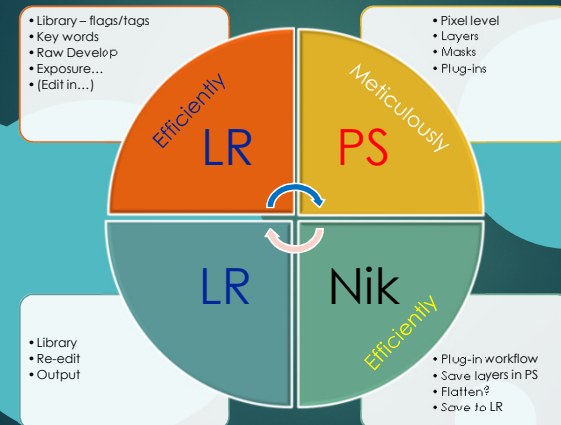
• Library – flags/tags
• Key words
• Raw Develop
• Exposure…
• (Edit in…)

• Pixel level
• Layers
• Masks
• Plug-ins

Efficiently

LR

Meticulously

PS

LR

Nik

Efficiently

• Library
• Re-edit
• Output

• Plug-in workflow
• Save layers in PS
• Flatten?
• Save to LR